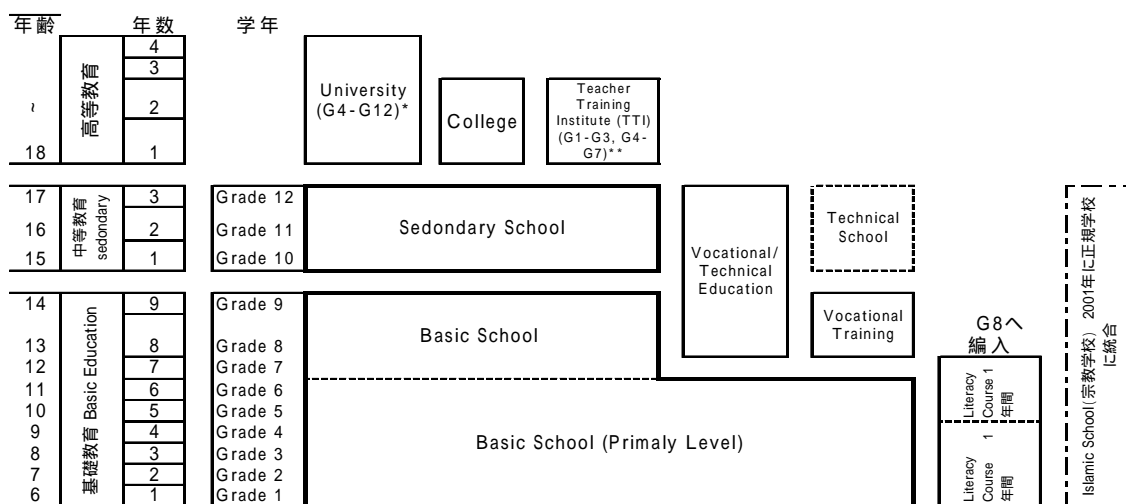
年齢 年数 学年

~
18

4
3
2
1

高等教育

University (G4-G12)*

College

Teacher Training Institute (TTI) (G1-G3, G4-G7)**

17
16
15

中等教育 sedondary

3
2
1

Grade 12
Grade 11
Grade 10

Sedondary School

Vocational/ Technical Education

Technical School

14
13
12
11
10
9
8
7
6

基礎教育 Basic Education

9
8
7
6
5
4
3
2
1

Grade 9
Grade 8
Grade 7
Grade 6
Grade 5
Grade 4
Grade 3
Grade 2
Grade 1

Basic School

Vocational Training

G8へ編入

Literacy Course 1年間

Literacy Course 1年間

Basic School (Primaly Level)

Islamic School (宗教学校) 2001年に正規学校に統合